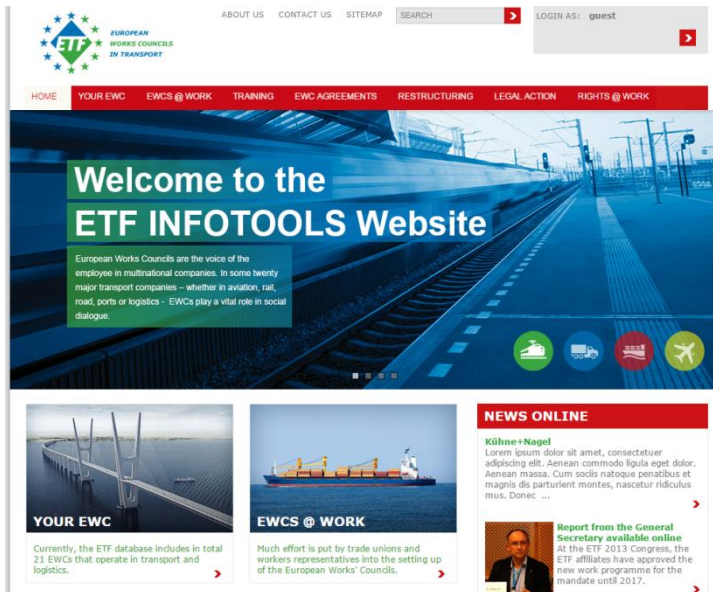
ETF
EUROPEAN WORKS COUNCILS IN TRANSPORT

ABOUT US CONTACT US SITEMAP SEARCH

LOGIN AS: guest

HOME YOUR EWC EWCS @ WORK TRAINING EWC AGREEMENTS RESTRUCTURING LEGAL ACTION RIGHTS @ WORK

Welcome to the
ETF INFOTOOLS Website

European Works Councils are the voice of the employee in multinational companies. In some twenty major transport companies – whether in aviation, rail, road, ports or logistics - EWCs play a vital role in social dialogue.

YOUR EWC

Currently, the ETF database includes in total 21 EWCs that operate in transport and logistics.

EWCS @ WORK

Much effort is put by trade unions and workers representatives into the setting up of the European Works' Councils.

NEWS ONLINE

Kühne+Nagel
Lorem ipsum dolor sit amet, consectetuer adipiscing elit. Aenean commodo ligula eget dolor. Aenean massa. Cum sociis natoque penatibus et magnis dis parturient montes, nascetur ridiculus mus. Donec ...

Report from the General Secretary available online
At the ETF 2013 Congress, the ETF affiliates have approved the new work programme for the mandate until 2017.